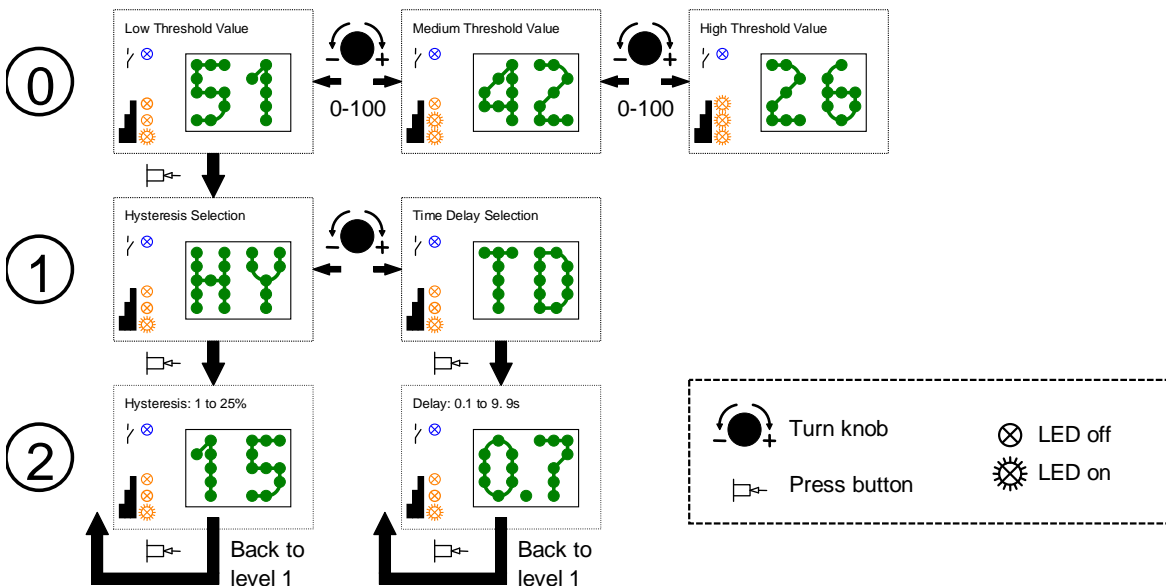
0

Low Threshold Value

51

0-100

Medium Threshold Value

42

0-100

High Threshold Value

26

1

Hysteresis Selection

HY

Time Delay Selection

TD

2

Hysteresis: 1 to 25%

15

Back to level 1

Delay: 0.1 to 9. 9s

0.7

Back to level 1

Turn knob

Press button

LED off

LED on